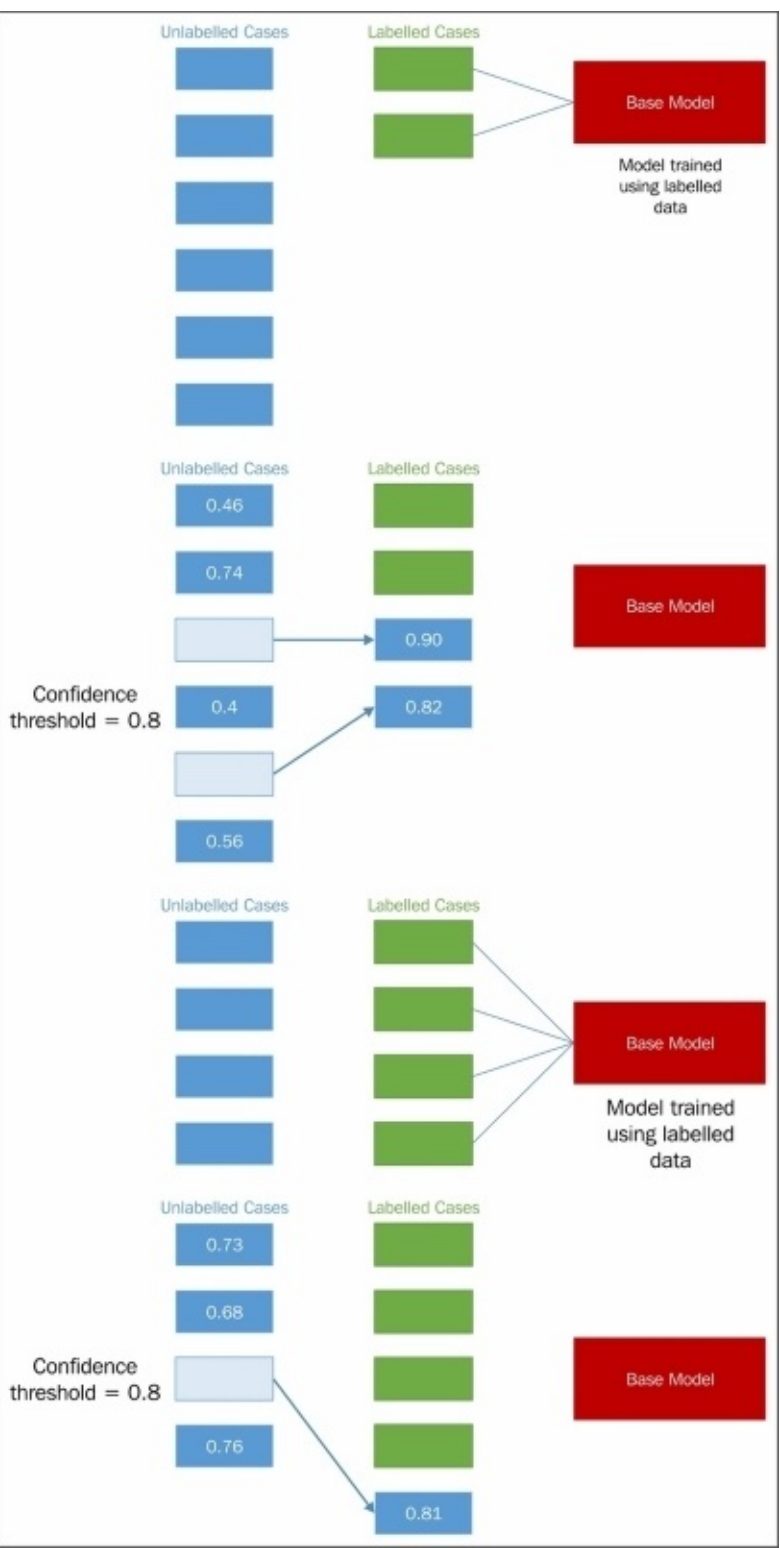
Unlabelled Cases

Labelled Cases

Base Model

Model trained using labelled data

Unlabelled Cases

Labelled Cases

0.46

0.74

Base Model

0.90

Confidence threshold = 0.8

0.4

0.82

0.56

Unlabelled Cases

Labelled Cases

Base Model

Model trained using labelled data

Unlabelled Cases

Labelled Cases

0.73

0.68

Confidence threshold = 0.8

Base Model

0.76

0.81